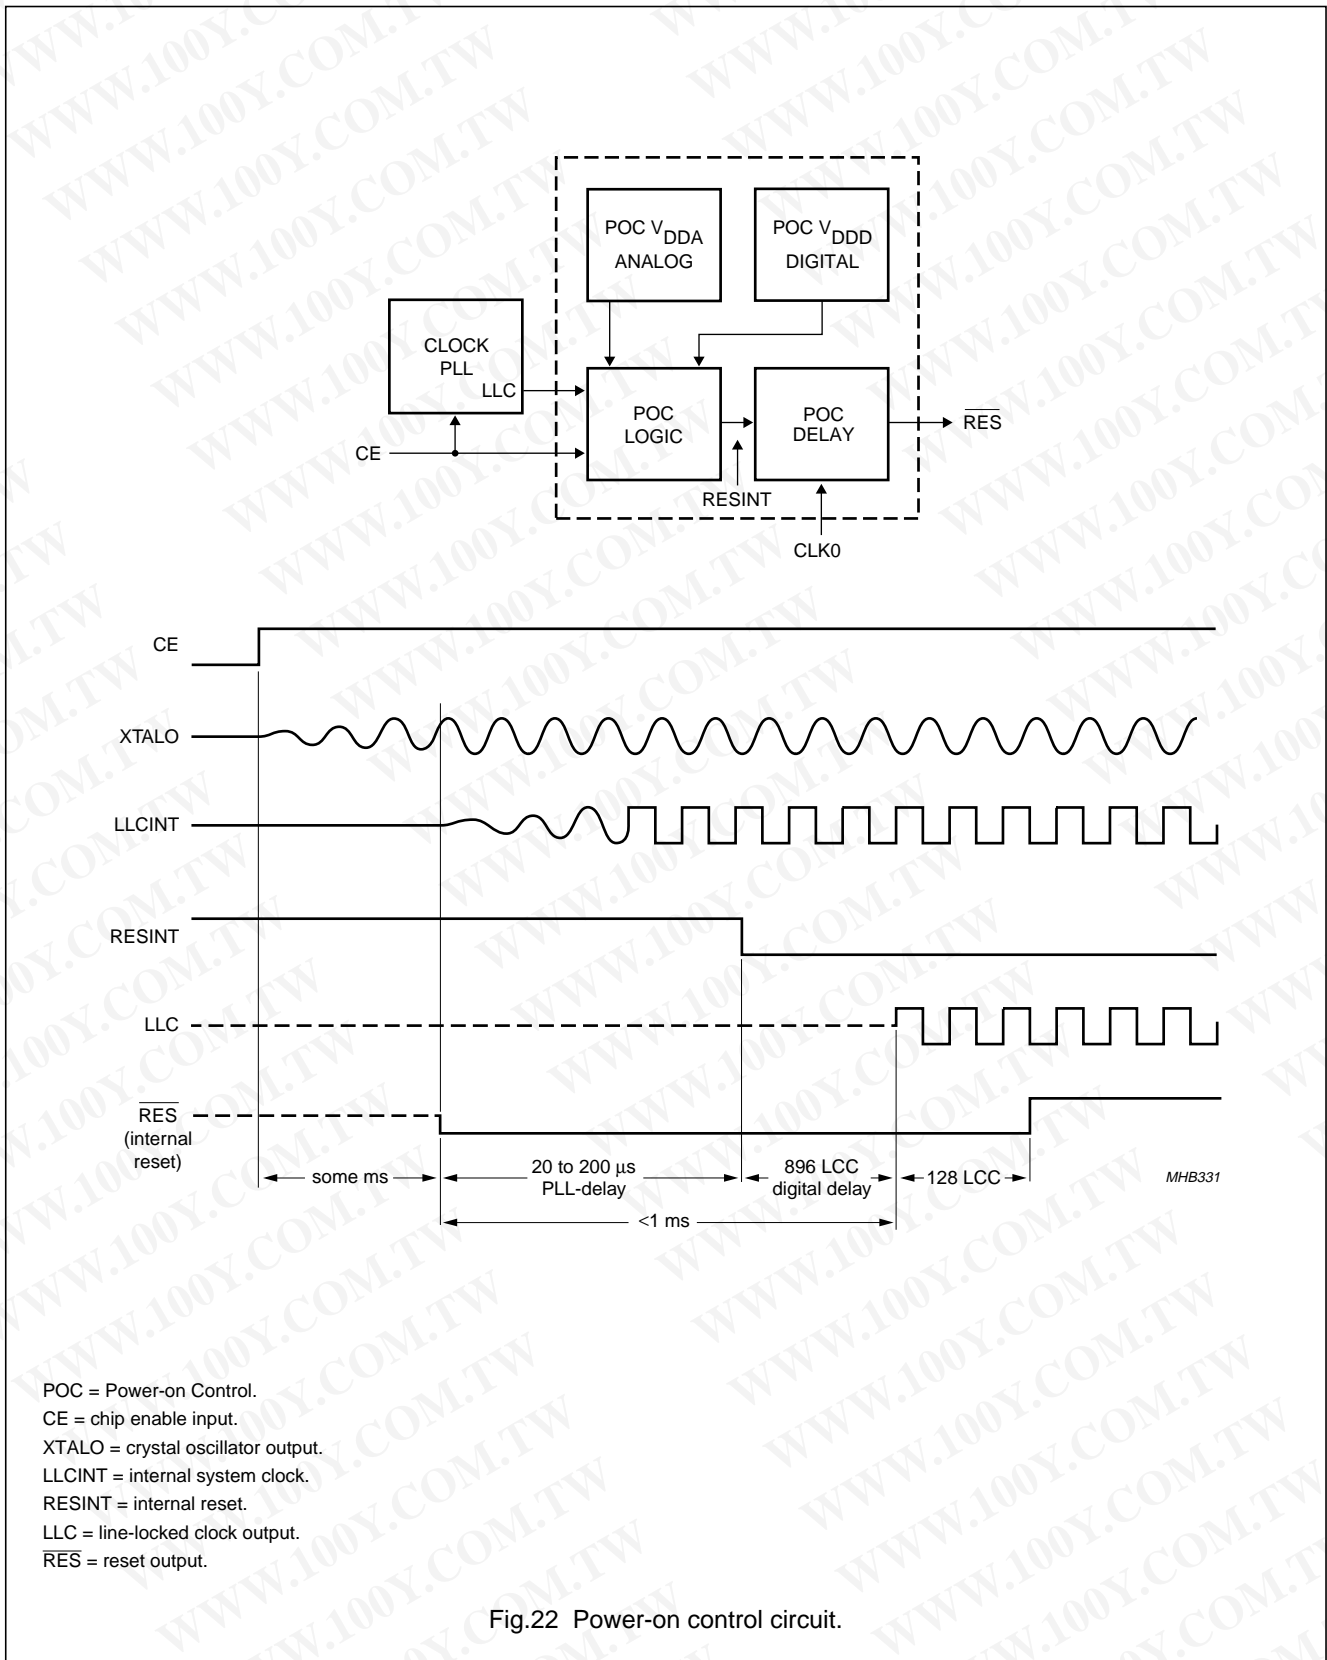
POC $V_{DDA}$
ANALOG

POC $V_{DDD}$
DIGITAL

CLOCK
PLL

LLC

POC
LOGIC

POC
DELAY

$\overline{RES}$

CE

RESINT

CLK0

CE

XTALO

LLCINT

RESINT

LLC

$\overline{RES}$
(internal
reset)

some ms

20 to 200 µs
PLL-delay

896 LCC
digital delay

128 LCC

MHB331

<1 ms

POC = Power-on Control.
CE = chip enable input.
XTALO = crystal oscillator output.
LLCINT = internal system clock.
RESINT = internal reset.
LLC = line-locked clock output.
$\overline{RES}$ = reset output.

Fig.22 Power-on control circuit.

WWW.100Y.COM.TW